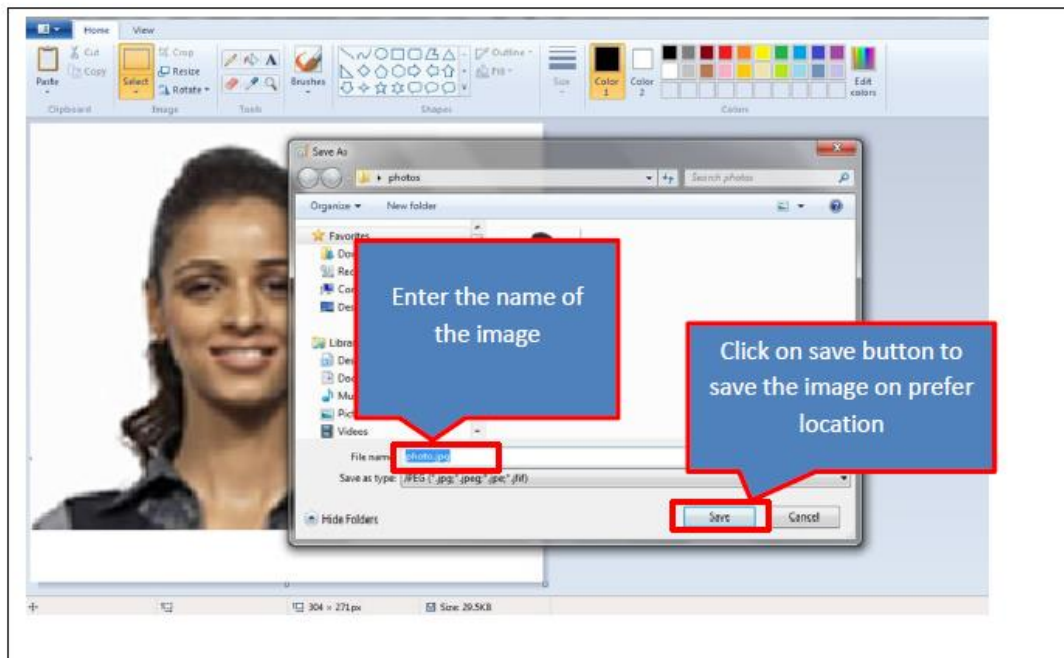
Home View

Cut Copy Paste Crop Resize Rotate Select Brushes Outline Fill Size Color 1 Color 2 Edit colors

Clipboard Image Tools Shapes Colors

Save As

photos

Search photos

Organize New folder

Favorites

Do

Rec

Co

Des

Libra

Do

Do

Mu

Pic

Videos

Enter the name of the image

Click on save button to save the image on prefer location

File name photo.jpg

Save as type: JPEG (*.jpg;*.jpeg;*.jpe;*.jfif)

Hide Folders

Save Cancel

304 × 271px Size: 29.5KB